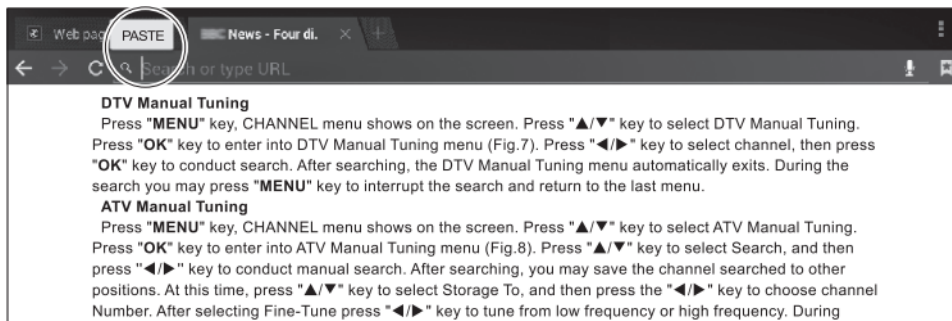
Web pag PASTE News - Four di. ×

Search or type URL

DTV Manual Tuning

Press "MENU" key, CHANNEL menu shows on the screen. Press "▲/▼" key to select DTV Manual Tuning. Press "OK" key to enter into DTV Manual Tuning menu (Fig.7). Press "◄/►" key to select channel, then press "OK" key to conduct search. After searching, the DTV Manual Tuning menu automatically exits. During the search you may press "MENU" key to interrupt the search and return to the last menu.

ATV Manual Tuning

Press "MENU" key, CHANNEL menu shows on the screen. Press "▲/▼" key to select ATV Manual Tuning. Press "OK" key to enter into ATV Manual Tuning menu (Fig.8). Press "▲/▼" key to select Search, and then press "◄/►" key to conduct manual search. After searching, you may save the channel searched to other positions. At this time, press "▲/▼" key to select Storage To, and then press the "◄/►" key to choose channel Number. After selecting Fine-Tune press "◄/►" key to tune from low frequency or high frequency. During